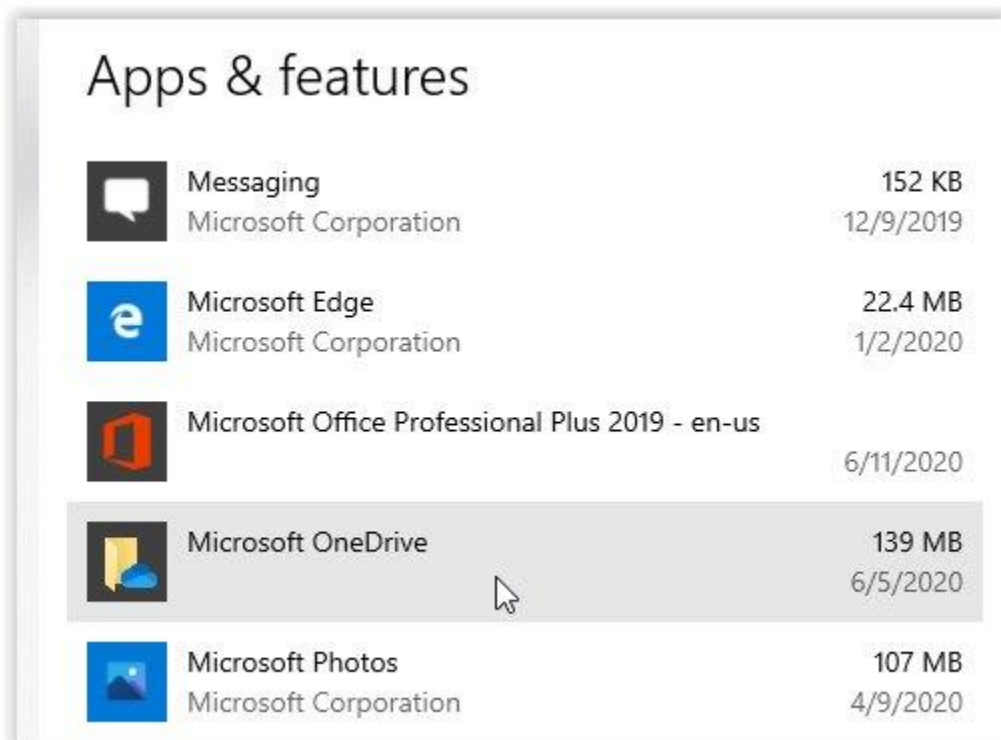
Apps & features

Messaging
Microsoft Corporation
152 KB
12/9/2019

e
Microsoft Edge
Microsoft Corporation
22.4 MB
1/2/2020

Microsoft Office Professional Plus 2019 - en-us
6/11/2020

Microsoft OneDrive
139 MB
6/5/2020

Microsoft Photos
Microsoft Corporation
107 MB
4/9/2020